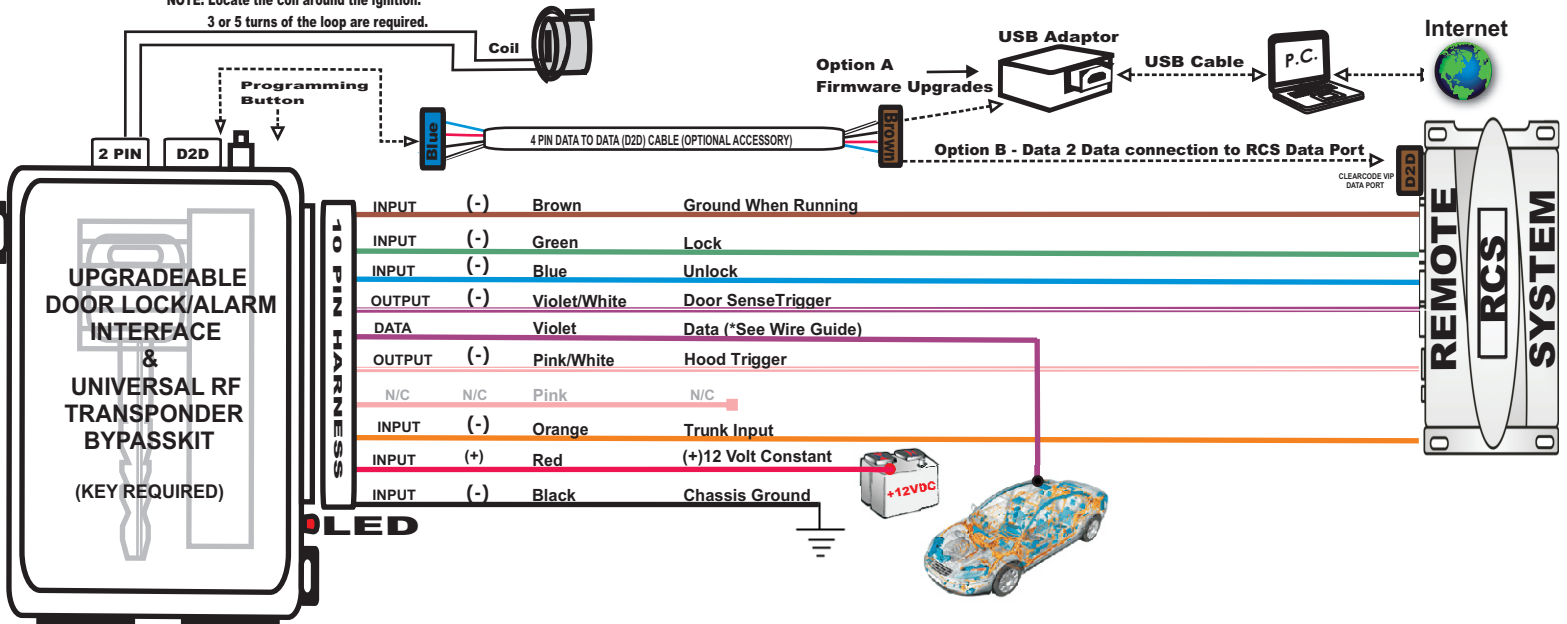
NOTE: Locate the coil around the ignition. 3 or 5 turns of the loop are required.

Coil

Programming Button

2 PIN

D2D

Blue

4 PIN DATA TO DATA (D2D) CABLE (OPTIONAL ACCESSORY)

Brown

USB Adaptor

Option A Firmware Upgrades

USB Cable

P.C.

Internet

Option B - Data 2 Data connection to RCS Data Port

CLEARCODE VIP DATA PORT

D2D

REMOTE RCS SYSTEM

UPGRADEABLE DOOR LOCK/ALARM INTERFACE & UNIVERSAL RF TRANSPONDER BYPASSKIT

(KEY REQUIRED)

10 PIN HARNESS

| | | | |
|---|---|---|---|
| INPUT | (-) | Brown | Ground When Running |
| INPUT | (-) | Green | Lock |
| INPUT | (-) | Blue | Unlock |
| OUTPUT | (-) | Violet/White | Door SenseTrigger |
| DATA | | Violet | Data (*See Wire Guide) |
| OUTPUT | (-) | Pink/White | Hood Trigger |
| N/C | N/C | Pink | N/C |
| INPUT | (-) | Orange | Trunk Input |
| INPUT | (+) | Red | (+)12 Volt Constant |
| INPUT | (-) | Black | Chassis Ground |

+12VDC

LED